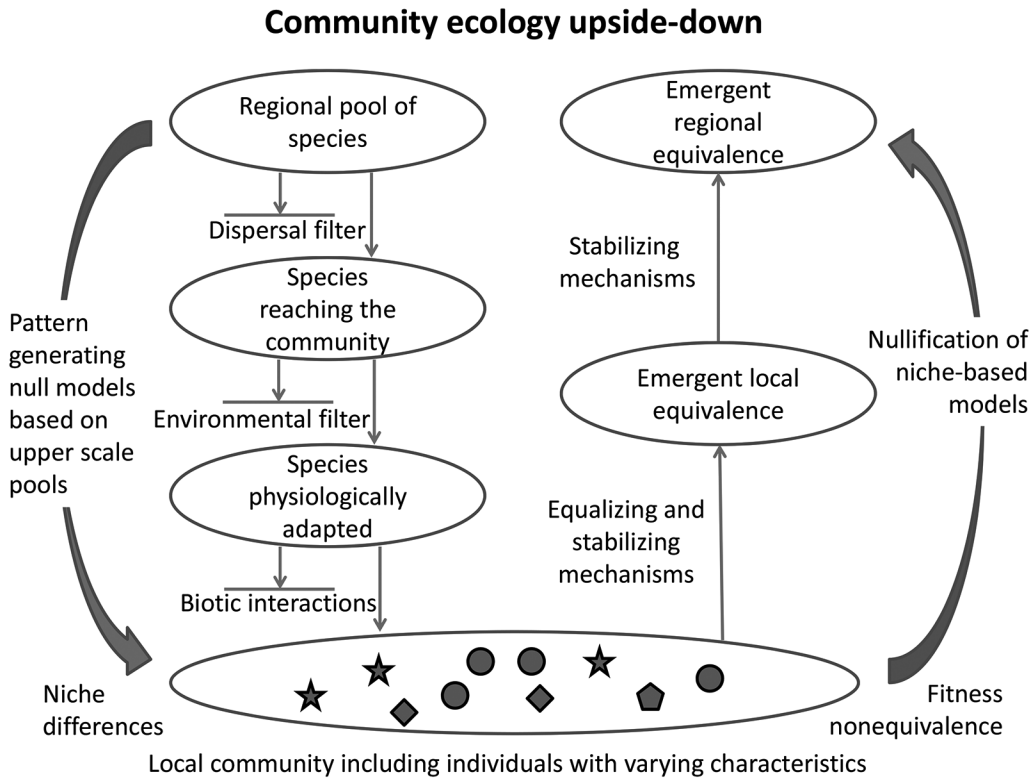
Community ecology upside-down

Regional pool of species

Dispersal filter

Species reaching the community

Environmental filter

Species physiologically adapted

Biotic interactions

Pattern generating null models based on upper scale pools

Emergent regional equivalence

Stabilizing mechanisms

Emergent local equivalence

Equalizing and stabilizing mechanisms

Nullification of niche-based models

Niche differences

Fitness nonequivalence

Local community including individuals with varying characteristics